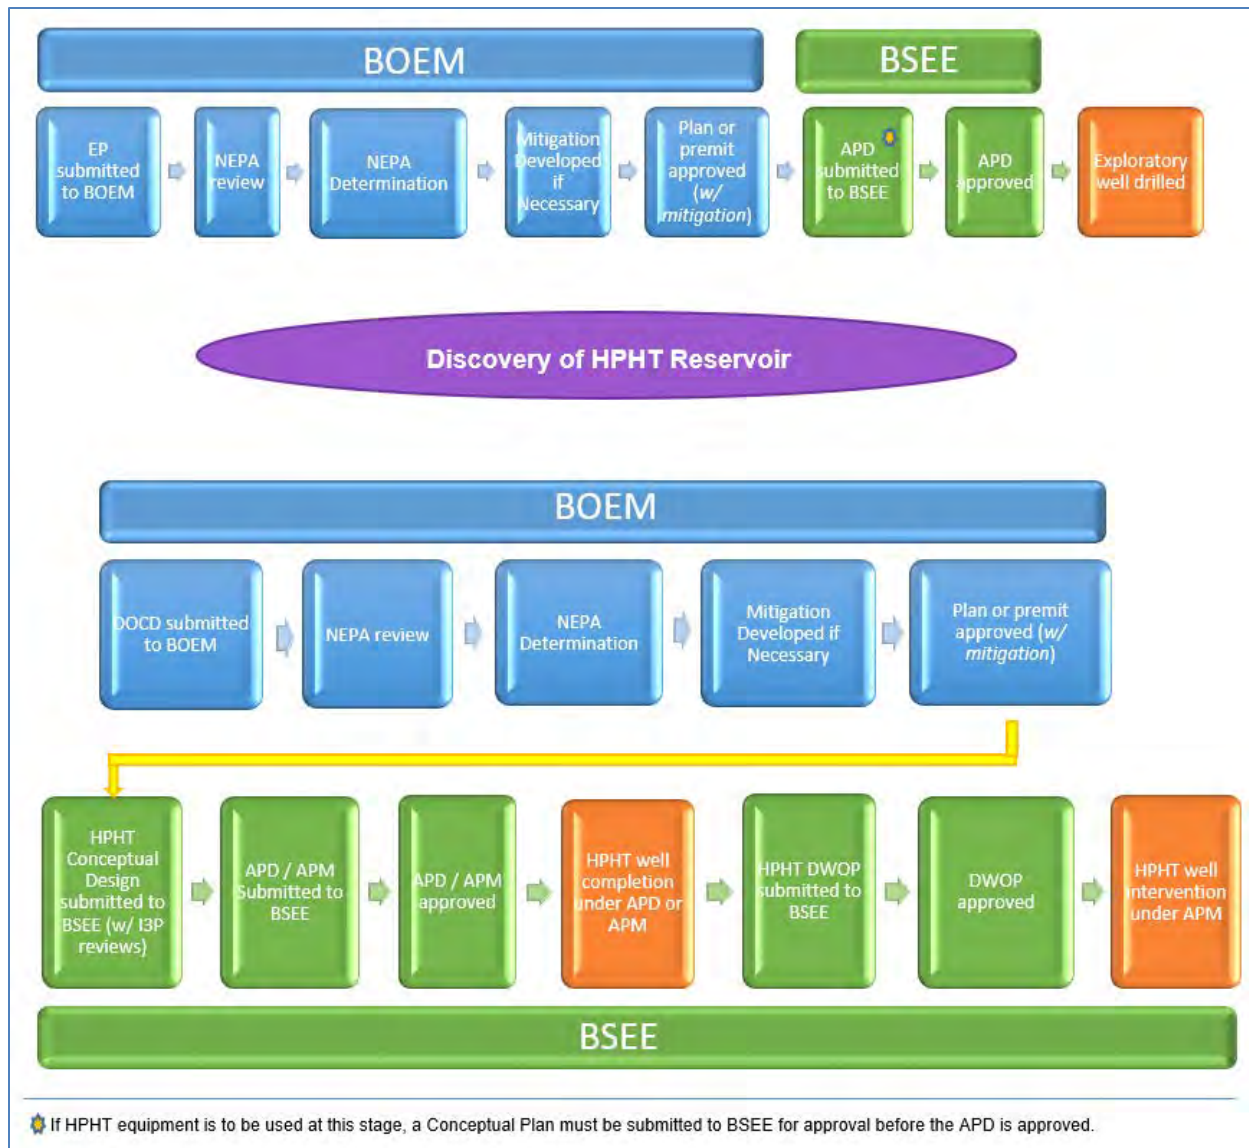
BOEM

BSEE

EP submitted to BOEM

NEPA review

NEPA Determination

Mitigation Developed if Necessary

Plan or premit approved (*w/ mitigation*)

APD submitted to BSEE

APD approved

Exploratory well drilled

Discovery of HPHT Reservoir

BOEM

DOCD submitted to BOEM

NEPA review

NEPA Determination

Mitigation Developed if Necessary

Plan or premit approved (*w/ mitigation*)

HPHT Conceptual Design submitted to BSEE (w/ I3P reviews)

APD / APM Submitted to BSEE

APD / APM approved

HPHT well completion under APD or APM

HPHT DWOP submitted to BSEE

DWOP approved

HPHT well intervention under APM

BSEE

If HPHT equipment is to be used at this stage, a Conceptual Plan must be submitted to BSEE for approval before the APD is approved.